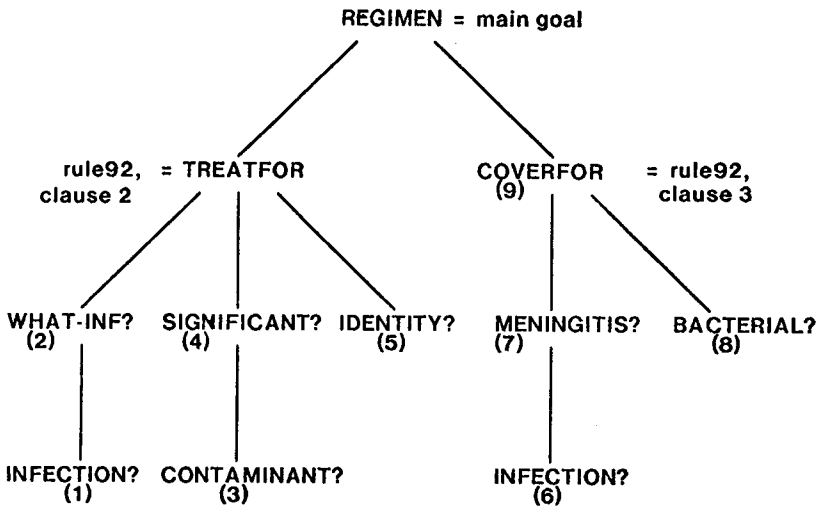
REGIMEN = main goal

rule92, clause 2 = TREATFOR

COVERFOR (9) = rule92, clause 3

WHAT-INF? (2)

SIGNIFICANT? (4)

IDENTITY? (5)

MENINGITIS? (7)

BACTERIAL? (8)

INFECTION? (1)

CONTAMINANT? (3)

INFECTION? (6)